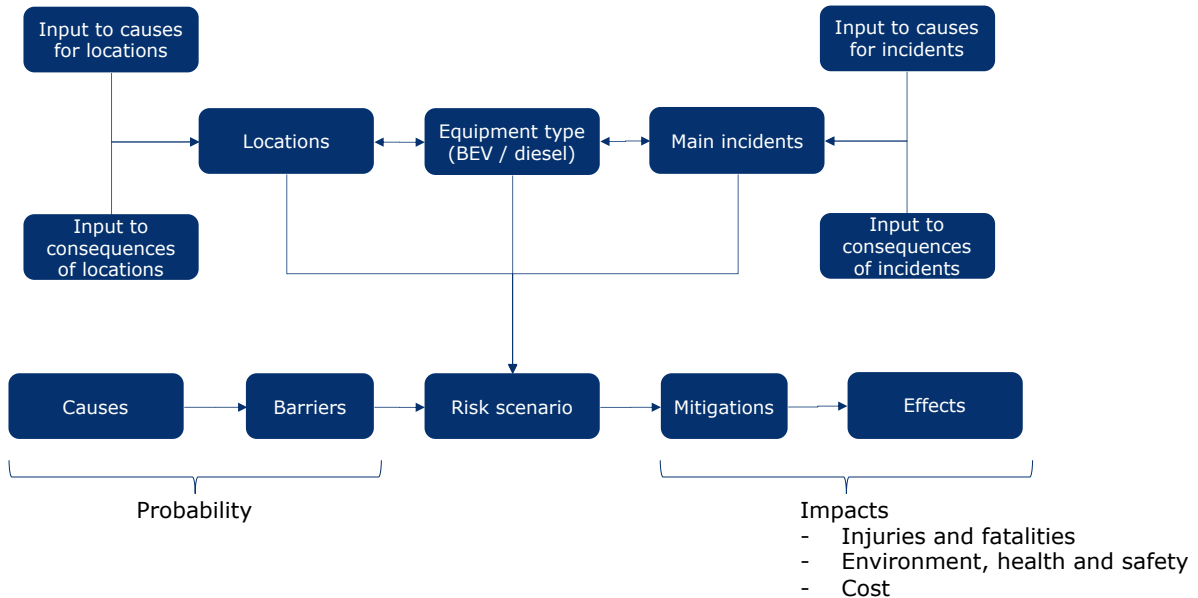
Input to causes for locations

Input to causes for incidents

Locations

Equipment type (BEV / diesel)

Main incidents

Input to consequences of locations

Input to consequences of incidents

Causes

Barriers

Risk scenario

Mitigations

Effects

Probability

Impacts
- Injuries and fatalities
- Environment, health and safety
- Cost